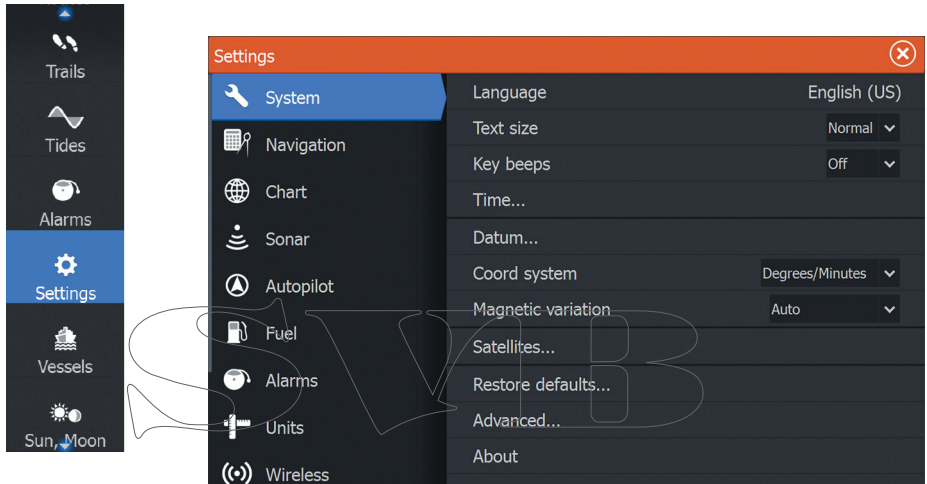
Trails
Tides
Alarms
Settings
Vessels
Sun, Moon

Settings
System
Navigation
Chart
Sonar
Autopilot
Fuel
Alarms
Units
Wireless

Language English (US)
Text size Normal
Key beeps Off
Time...
Datum...
Coord system Degrees/Minutes
Magnetic variation Auto
Satellites...
Restore defaults...
Advanced...
About

SVB